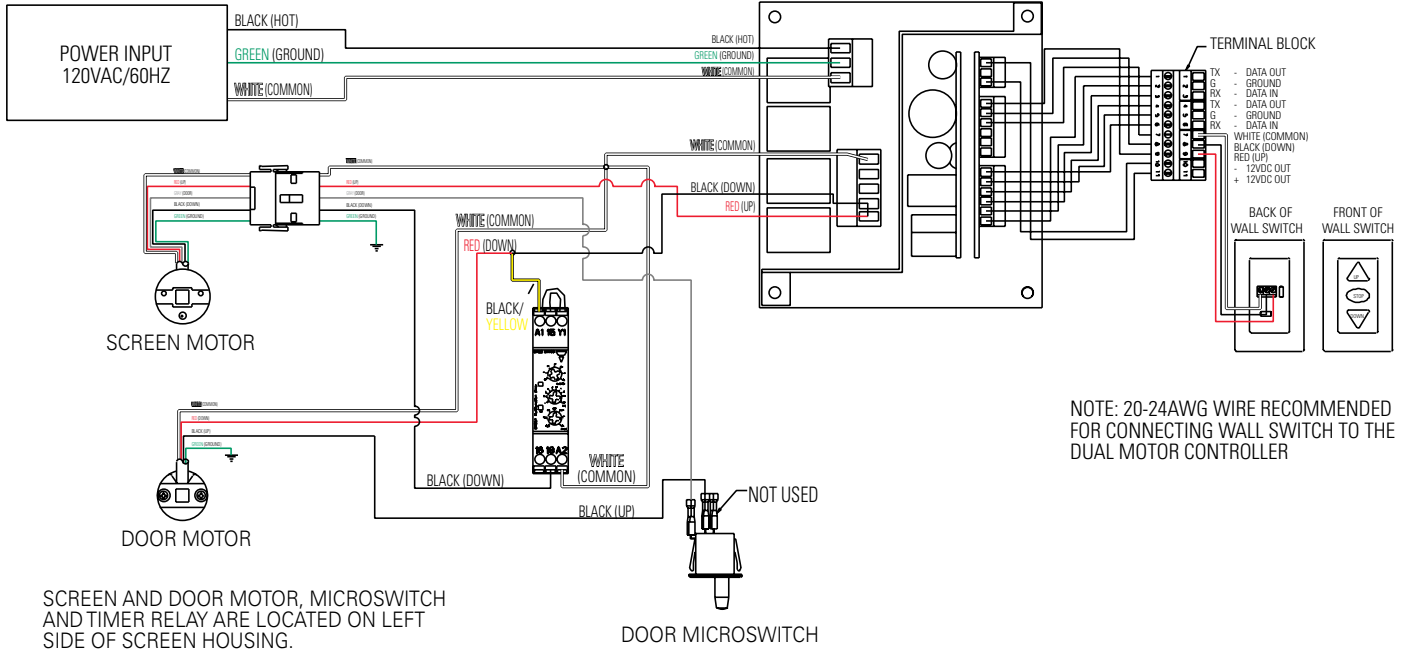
POWER INPUT
120VAC/60HZ

BLACK (HOT)
GREEN (GROUND)
WHITE (COMMON)

BLACK (HOT)
GREEN (GROUND)
WHITE (COMMON)

TERMINAL BLOCK
TX - DATA OUT
G - GROUND
RX - DATA IN
TX - DATA OUT
G - GROUND
RX - DATA IN
WHITE (COMMON)
BLACK (DOWN)
RED (UP)
- 12VDC OUT
+ 12VDC OUT

WHITE (COMMON)
BLACK (DOWN)
RED (UP)

WHITE (COMMON)
RED (UP)
GRAY (DOOR)
BLACK (DOWN)
GREEN (GROUND)

WHITE (COMMON)
RED (UP)
GRAY (DOOR)
BLACK (DOWN)
GREEN (GROUND)

WHITE (COMMON)
RED (DOWN)

BLACK/
YELLOW
A1 15 Y1
16 18 A2

SCREEN MOTOR

BACK OF
WALL SWITCH

FRONT OF
WALL SWITCH

UP
STOP
DOWN

NOTE: 20-24AWG WIRE RECOMMENDED FOR CONNECTING WALL SWITCH TO THE DUAL MOTOR CONTROLLER

WHITE (COMMON)
RED (DOWN)
BLACK (UP)
GREEN (GROUND)

DOOR MOTOR

BLACK (DOWN)
WHITE
(COMMON)
BLACK (UP)
NOT USED

SCREEN AND DOOR MOTOR, MICROSWITCH AND TIMER RELAY ARE LOCATED ON LEFT SIDE OF SCREEN HOUSING.

DOOR MICROSWITCH